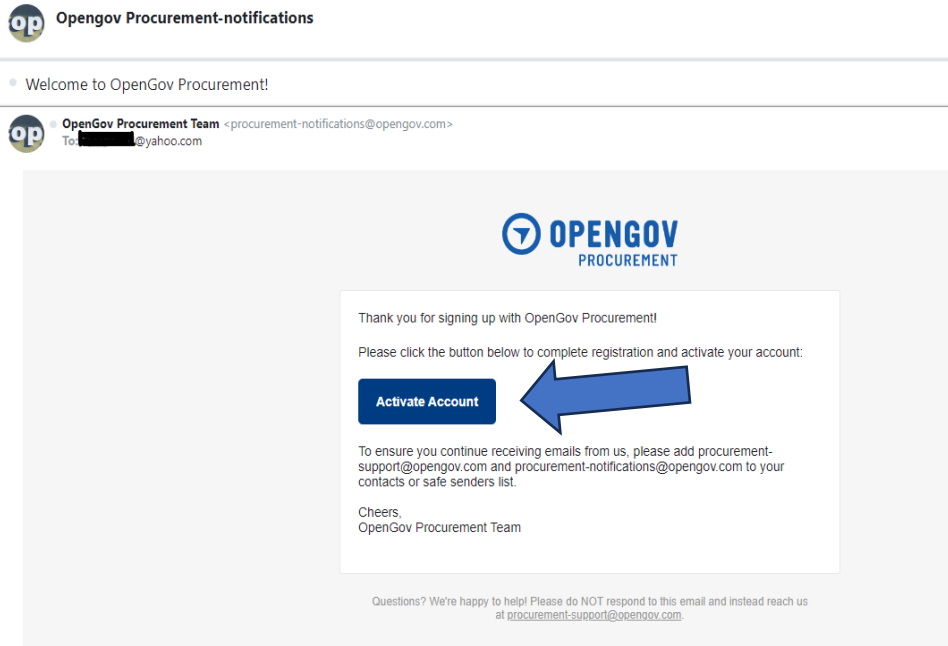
op Opengov Procurement-notifications

Welcome to OpenGov Procurement!

op OpenGov Procurement Team <procurement-notifications@opengov.com>
To: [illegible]@yahoo.com

OPENGOV
PROCUREMENT

Thank you for signing up with OpenGov Procurement!

Please click the button below to complete registration and activate your account:

Activate Account

To ensure you continue receiving emails from us, please add procurement-support@opengov.com and procurement-notifications@opengov.com to your contacts or safe senders list.

Cheers,
OpenGov Procurement Team

Questions? We're happy to help! Please do NOT respond to this email and instead reach us at procurement-support@opengov.com.